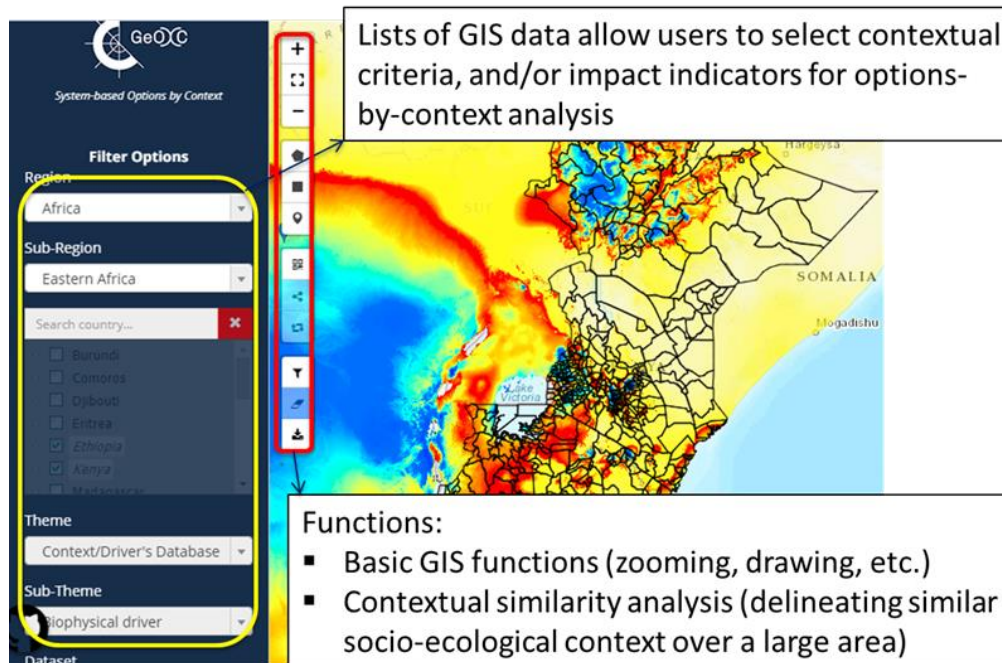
GeOC

System-based Options by Context

Filter Options

Region

Africa

Sub-Region

Eastern Africa

Search country...

✖

Burundi

Comoros

Djibouti

Eritrea

Ethiopia

Kenya

Madagascar

Theme

Context/Driver's Database

Sub-Theme

Biophysical driver

Dataset

+

−

Lists of GIS data allow users to select contextual criteria, and/or impact indicators for options-by-context analysis

Hargeysa

SOMALIA

Mogadishu

Lake Victoria

Functions:

▪ Basic GIS functions (zooming, drawing, etc.)

▪ Contextual similarity analysis (delineating similar socio-ecological context over a large area)